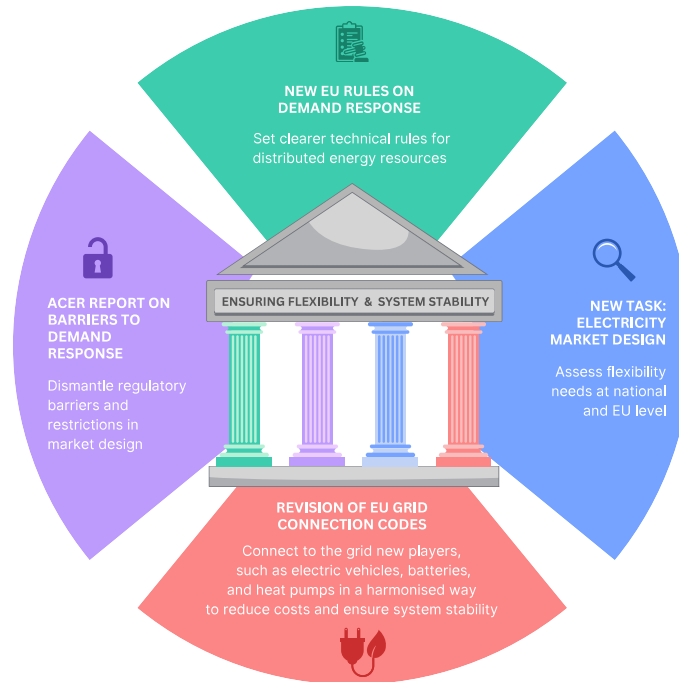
NEW EU RULES ON DEMAND RESPONSE

Set clearer technical rules for distributed energy resources

ACER REPORT ON BARRIERS TO DEMAND RESPONSE

Dismantle regulatory barriers and restrictions in market design

ENSURING FLEXIBILITY & SYSTEM STABILITY

NEW TASK: ELECTRICITY MARKET DESIGN

Assess flexibility needs at national and EU level

REVISION OF EU GRID CONNECTION CODES

Connect to the grid new players, such as electric vehicles, batteries, and heat pumps in a harmonised way to reduce costs and ensure system stability